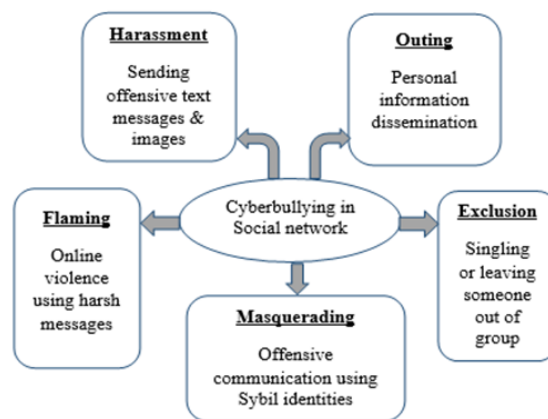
Harassment

Sending offensive text messages & images

Outing

Personal information dissemination

Flaming

Online violence using harsh messages

Cyberbullying in Social network

Exclusion

Singling or leaving someone out of group

Masquerading

Offensive communication using Sybil identities